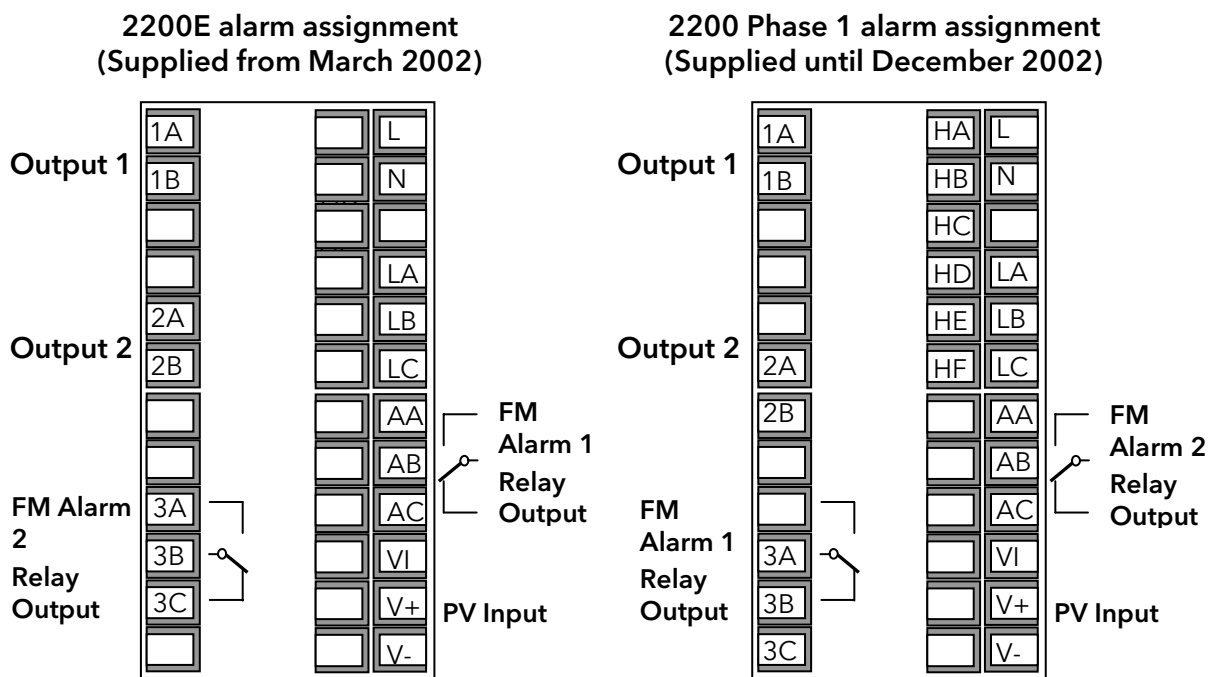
2200E alarm assignment
(Supplied from March 2002)

Output 1
Output 2
FM Alarm 2 Relay Output

1A
1B
2A
2B
3A
3B
3C

L
N
LA
LB
LC
AA
AB
AC
VI
V+
V-

FM Alarm 1 Relay Output
PV Input

2200 Phase 1 alarm assignment
(Supplied until December 2002)

Output 1
Output 2
FM Alarm 1 Relay Output

1A
1B
2A
2B
3A
3B
3C

HA
HB
HC
HD
HE
HF

L
N
LA
LB
LC
AA
AB
AC
VI
V+
V-

FM Alarm 2 Relay Output
PV Input